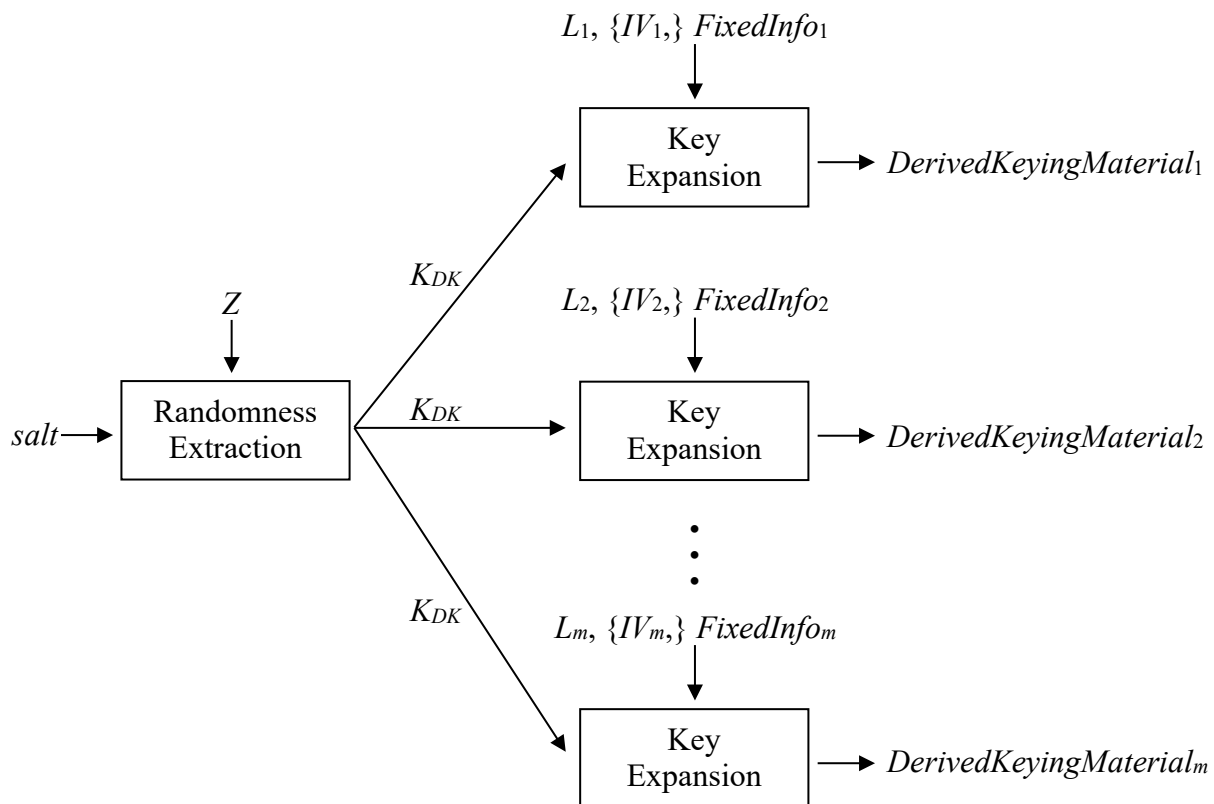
$L_1$, $\{IV_1,\}$ $FixedInfo_1$

Key Expansion

$DerivedKeyingMaterial_1$

$K_{DK}$

$Z$

$L_2$, $\{IV_2,\}$ $FixedInfo_2$

$salt$

Randomness Extraction

$K_{DK}$

Key Expansion

$DerivedKeyingMaterial_2$

$K_{DK}$

$L_m$, $\{IV_m,\}$ $FixedInfo_m$

Key Expansion

$DerivedKeyingMaterial_m$